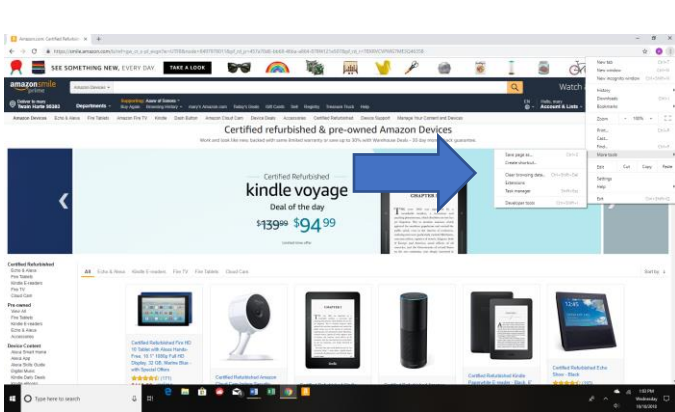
Amazon.com: Certified Refurbi... ×

https://smile.amazon.com/b/ref=gw_m_b_pd_wgdm?ie=UTF8&node=8497870011&pf_rd_p=

SEE SOMETHING NEW, EVERY DAY. TAKE A LOOK

amazonsmile prime

Amazon Devices

Watch

Deliver to Tessa Hunter 98382

Departments

Supporting: Assn of Science

Buy Again Browsing History Amy's Amazon.com Today's Deals Gift Cards Sell Registry Treasure Truck Help

EN

Hello, Amy Account & Lists

Amazon Devices Echo & Alexa Fire Tablets Amazon Fire TV Kindle Dash Button Amazon Cloud Cam Device Deals Accessories Certified Refurbished Device Support Manage Your Content and Devices

Certified refurbished & pre-owned Amazon Devices

Certified Refurbished

kindle voyage

Deal of the day

$139.99 $94.99

Limited-time offer

Certified Refurbished

Echo & Alexa

Fire Tablets

Kindle E-readers

Fire TV

Cloud Cam

Pre-owned

Kindle E-readers

Echo & Alexa

Device Content

All Echo & Alexa Kindle E-readers Fire TV Fire Tablets Cloud Cams

Sort by

Certified Refurbished Fire HD 10 Tablet with Alexa Hands-Free, 10.1" 1080p Full HD Display, 32 GB, Marine Blue - with Special Offers

Certified Refurbished Amazon Cloud Cam Security Camera

Certified Refurbished Kindle Paperwhite E-reader - Black, 6"

Certified Refurbished Echo Show - Black

New tab Ctrl+T

New window Ctrl+N

New incognito window Ctrl+Shift+N

History

Downloads Ctrl+J

Bookmarks

Zoom - 100% +

Print... Ctrl+P

Cast...

Find... Ctrl+F

More tools

Edit Cut Copy Paste

Settings

Help

Exit Ctrl+Shift+Q

Save page as... Ctrl+S

Create shortcut...

Clear browsing data... Ctrl+Shift+Del

Extensions

Task manager Shift+Esc

Developer tools Ctrl+Shift+I

Type here to search

1:50 PM

Wednesday

10/10/2018